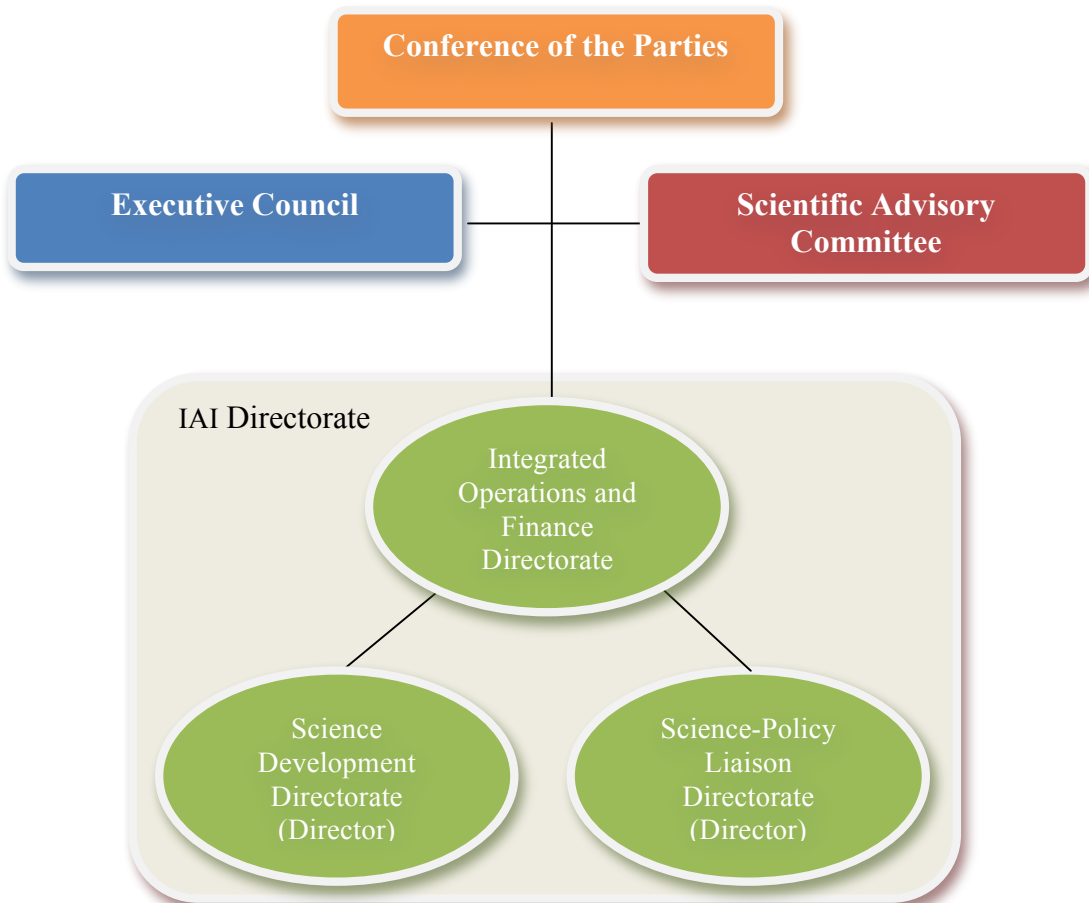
Conference of the Parties

Executive Council

Scientific Advisory Committee

IAI Directorate

Integrated Operations and Finance Directorate

Science Development Directorate (Director)

Science-Policy Liaison Directorate (Director)